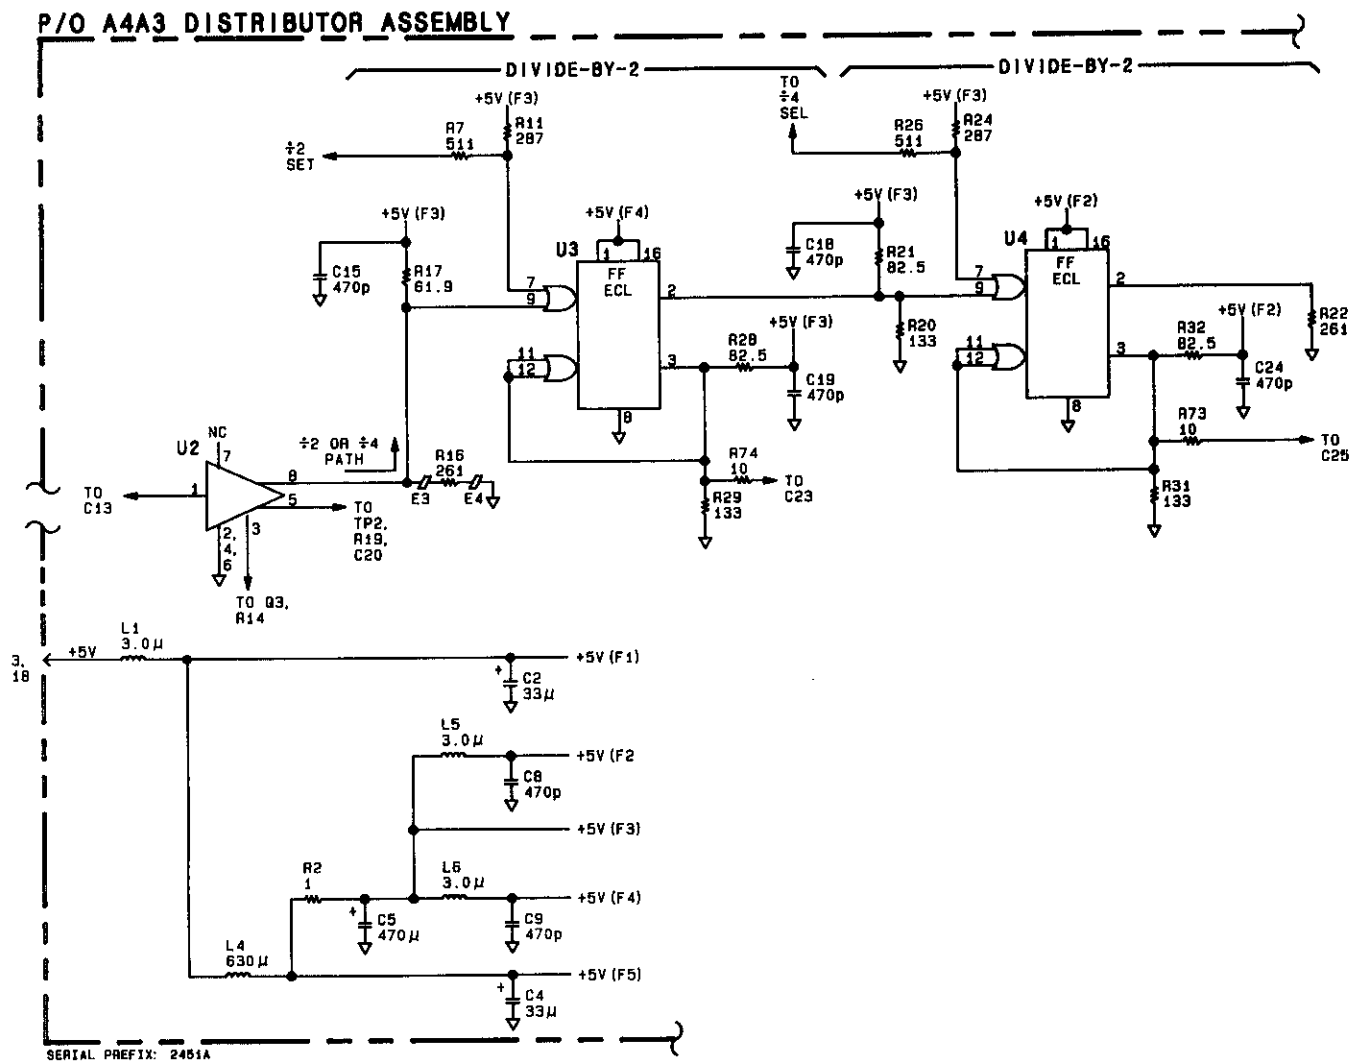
P/O A4A3 DISTRIBUTOR ASSEMBLY

DIVIDE-BY-2

DIVIDE-BY-2

TO ÷4 SEL

+5V (F3)

R11 287

R7 511

÷2 SET

+5V (F3)

C15 470p

R17 61.9

+5V (F4)

U3

1 16

FF ECL

7 9

11 12

2

3

8

+5V (F3)

C18 470p

R21 82.5

R20 133

+5V (F3)

R28 82.5

C19 470p

R74 10

TO C23

R29 133

+5V (F3)

R26 511

R24 287

+5V (F2)

U4

1 16

FF ECL

7 9

11 12

2

3

8

R22 261

+5V (F2)

R32 82.5

C24 470p

R73 10

TO C25

R31 133

U2

NC

7

1

8

5

2, 4, 6

3

TO C13

TO TP2, R19, C20

TO Q3, R14

÷2 OR ÷4 PATH

R16 261

E3

E4

3, 18

+5V

L1 3.0μ

+5V (F1)

C2 33μ

L5 3.0μ

+5V (F2

C8 470p

+5V (F3)

R2 1

C5 470μ

L6 3.0μ

+5V (F4)

C9 470p

L4 630μ

+5V (F5)

C4 33μ

SERIAL PREFIX: 2451A